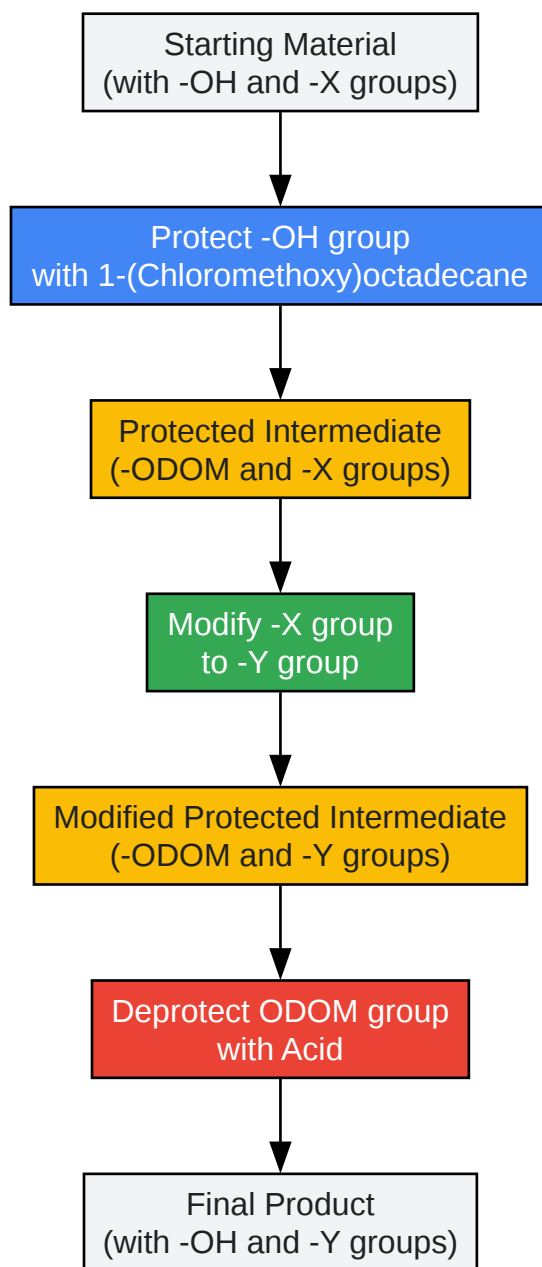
Starting Material
(with -OH and -X groups)

Protect -OH group
with 1-(Chloromethoxy)octadecane

Protected Intermediate
(-ODOM and -X groups)

Modify -X group
to -Y group

Modified Protected Intermediate
(-ODOM and -Y groups)

Deprotect ODOM group
with Acid

Final Product
(with -OH and -Y groups)